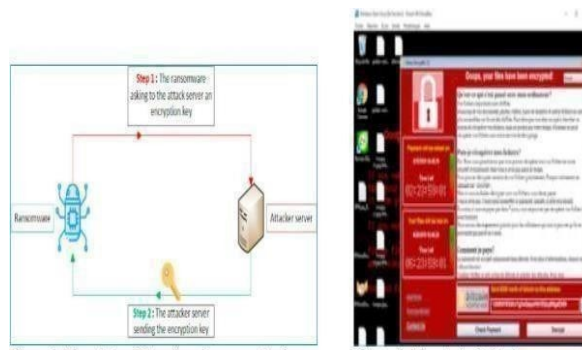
Step 1: The ransomware asking to the attack server an encryption key

Ransomware

Attacker server

Step 2: The attacker server sending the encryption key

Ooops, your files have been encrypted!

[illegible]

Check Payment

Decrypt